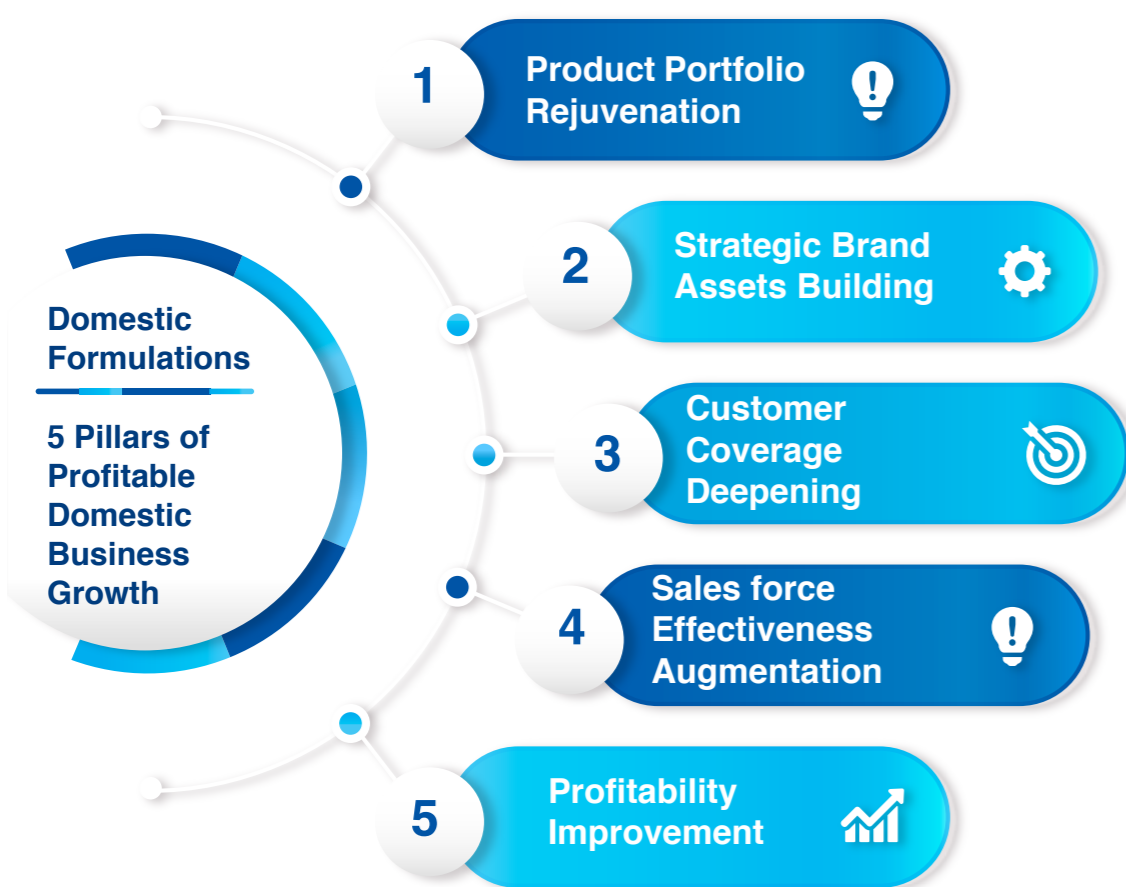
Domestic Formulations

5 Pillars of Profitable Domestic Business Growth

1 Product Portfolio Rejuvenation

2 Strategic Brand Assets Building

3 Customer Coverage Deepening

4 Sales force Effectiveness Augmentation

5 Profitability Improvement